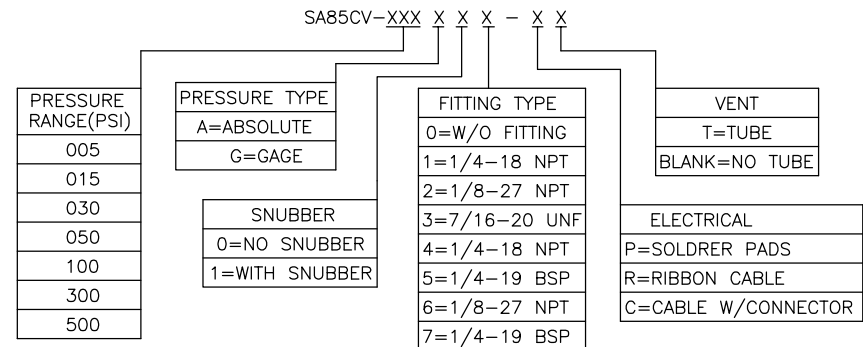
SA85CV–XXX X X X – X X

| PRESSURE RANGE(PSI) |
|---|
| 005 |
| 015 |
| 030 |
| 050 |
| 100 |
| 300 |
| 500 |

| PRESSURE TYPE |
|---|
| A=ABSOLUTE |
| G=GAGE |

| SNUBBER |
|---|
| 0=NO SNUBBER |
| 1=WITH SNUBBER |

| FITTING TYPE |
|---|
| 0=W/O FITTING |
| 1=1/4–18 NPT |
| 2=1/8–27 NPT |
| 3=7/16–20 UNF |
| 4=1/4–18 NPT |
| 5=1/4–19 BSP |
| 6=1/8–27 NPT |
| 7=1/4–19 BSP |

| ELECTRICAL |
|---|
| P=SOLDRER PADS |
| R=RIBBON CABLE |
| C=CABLE W/CONNECTOR |

| VENT |
|---|
| T=TUBE |
| BLANK=NO TUBE |